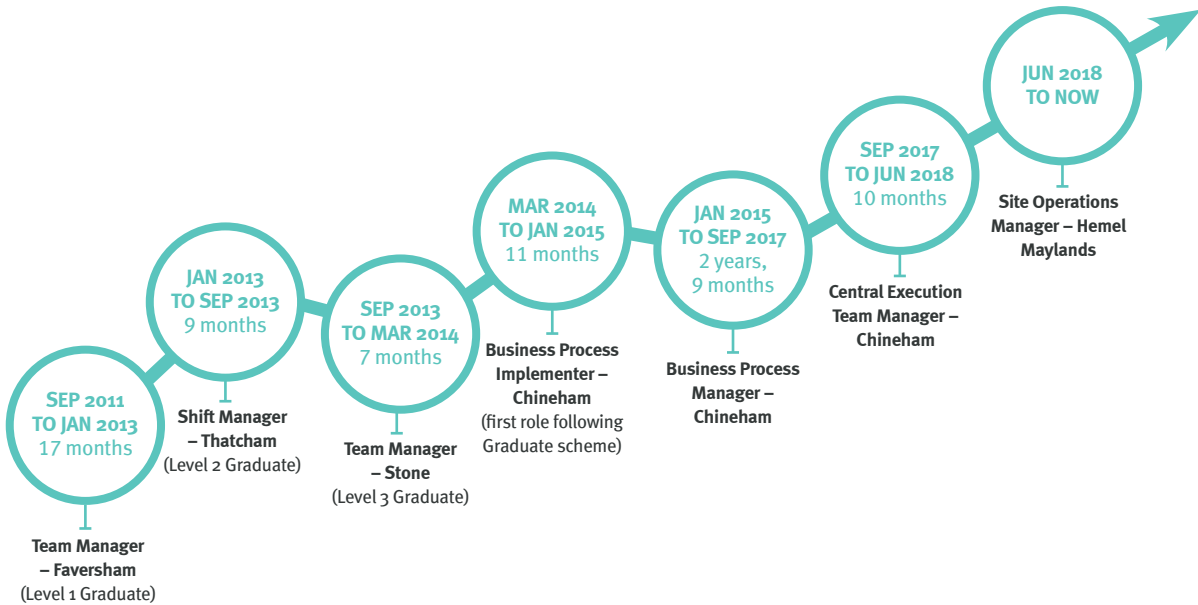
SEP 2011 TO JAN 2013
17 months

Team Manager – Faversham
(Level 1 Graduate)

JAN 2013 TO SEP 2013
9 months

Shift Manager – Thatcham
(Level 2 Graduate)

SEP 2013 TO MAR 2014
7 months

Team Manager – Stone
(Level 3 Graduate)

MAR 2014 TO JAN 2015
11 months

Business Process Implementer – Chineham
(first role following Graduate scheme)

JAN 2015 TO SEP 2017
2 years, 9 months

Business Process Manager – Chineham

SEP 2017 TO JUN 2018
10 months

Central Execution Team Manager – Chineham

JUN 2018 TO NOW

Site Operations Manager – Hemel Maylands